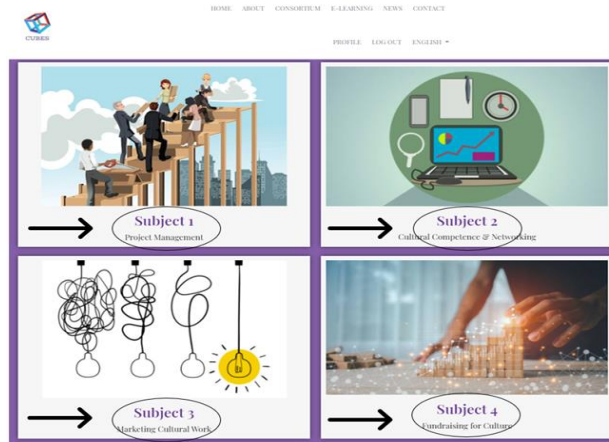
CUBES

HOME ABOUT CONSORTIUM E-LEARNING NEWS CONTACT

PROFILE LOG OUT ENGLISH

Subject 1
Project Management

Subject 2
Cultural Competence & Networking

Subject 3
Marketing Cultural Work

Subject 4
Fundraising for Culture